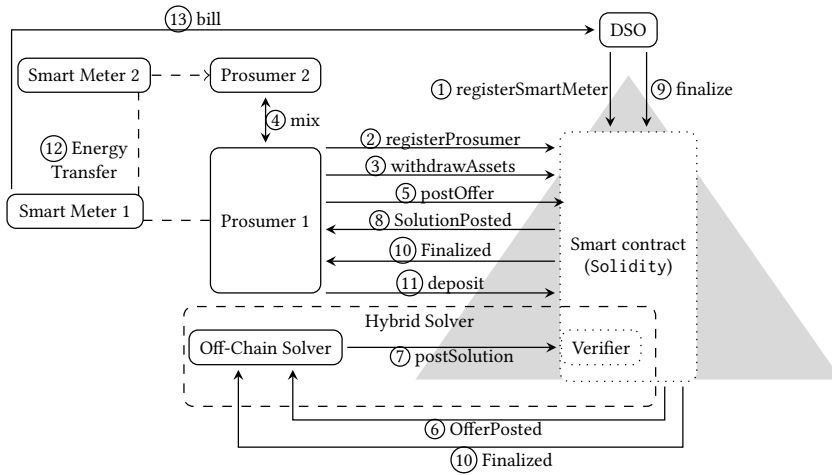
13 bill

DSO

Smart Meter 2

Prosumer 2

1 registerSmartMeter

9 finalize

4 mix

2 registerProsumer

3 withdrawAssets

12 Energy Transfer

5 postOffer

Smart Meter 1

Prosumer 1

8 SolutionPosted

10 Finalized

Smart contract (Solidity)

11 deposit

Hybrid Solver

Off-Chain Solver

7 postSolution

Verifier

6 OfferPosted

10 Finalized